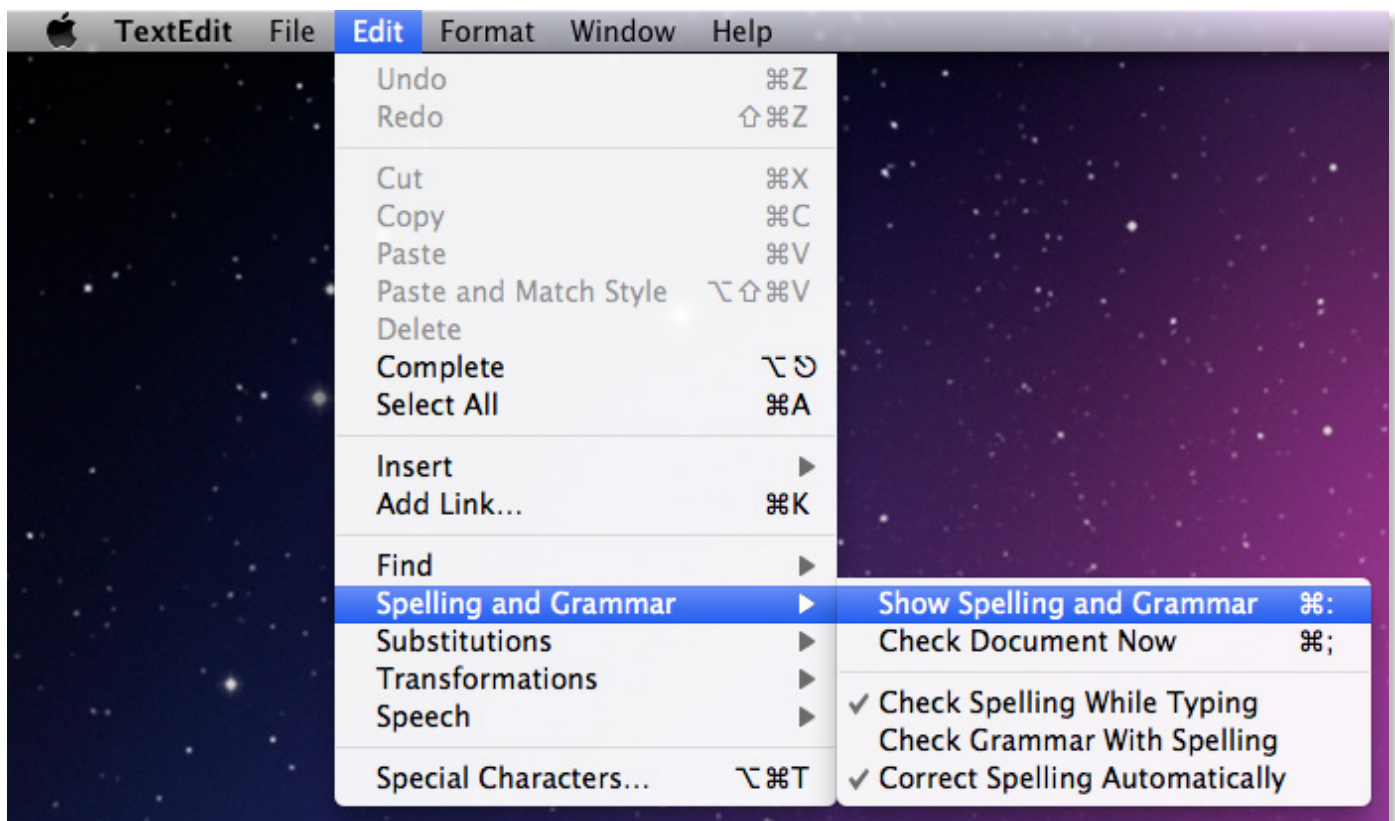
TextEdit File Edit Format Window Help

Undo ⌘Z
Redo ⇧⌘Z

Cut ⌘X
Copy ⌘C
Paste ⌘V
Paste and Match Style ⌥⇧⌘V
Delete
Complete ⌥⎋
Select All ⌘A

Insert ▶
Add Link... ⌘K

Find ▶
Spelling and Grammar ▶
Substitutions ▶
Transformations ▶
Speech ▶

Special Characters... ⌥⌘T

Show Spelling and Grammar ⌘:
Check Document Now ⌘;

✓ Check Spelling While Typing
Check Grammar With Spelling
✓ Correct Spelling Automatically